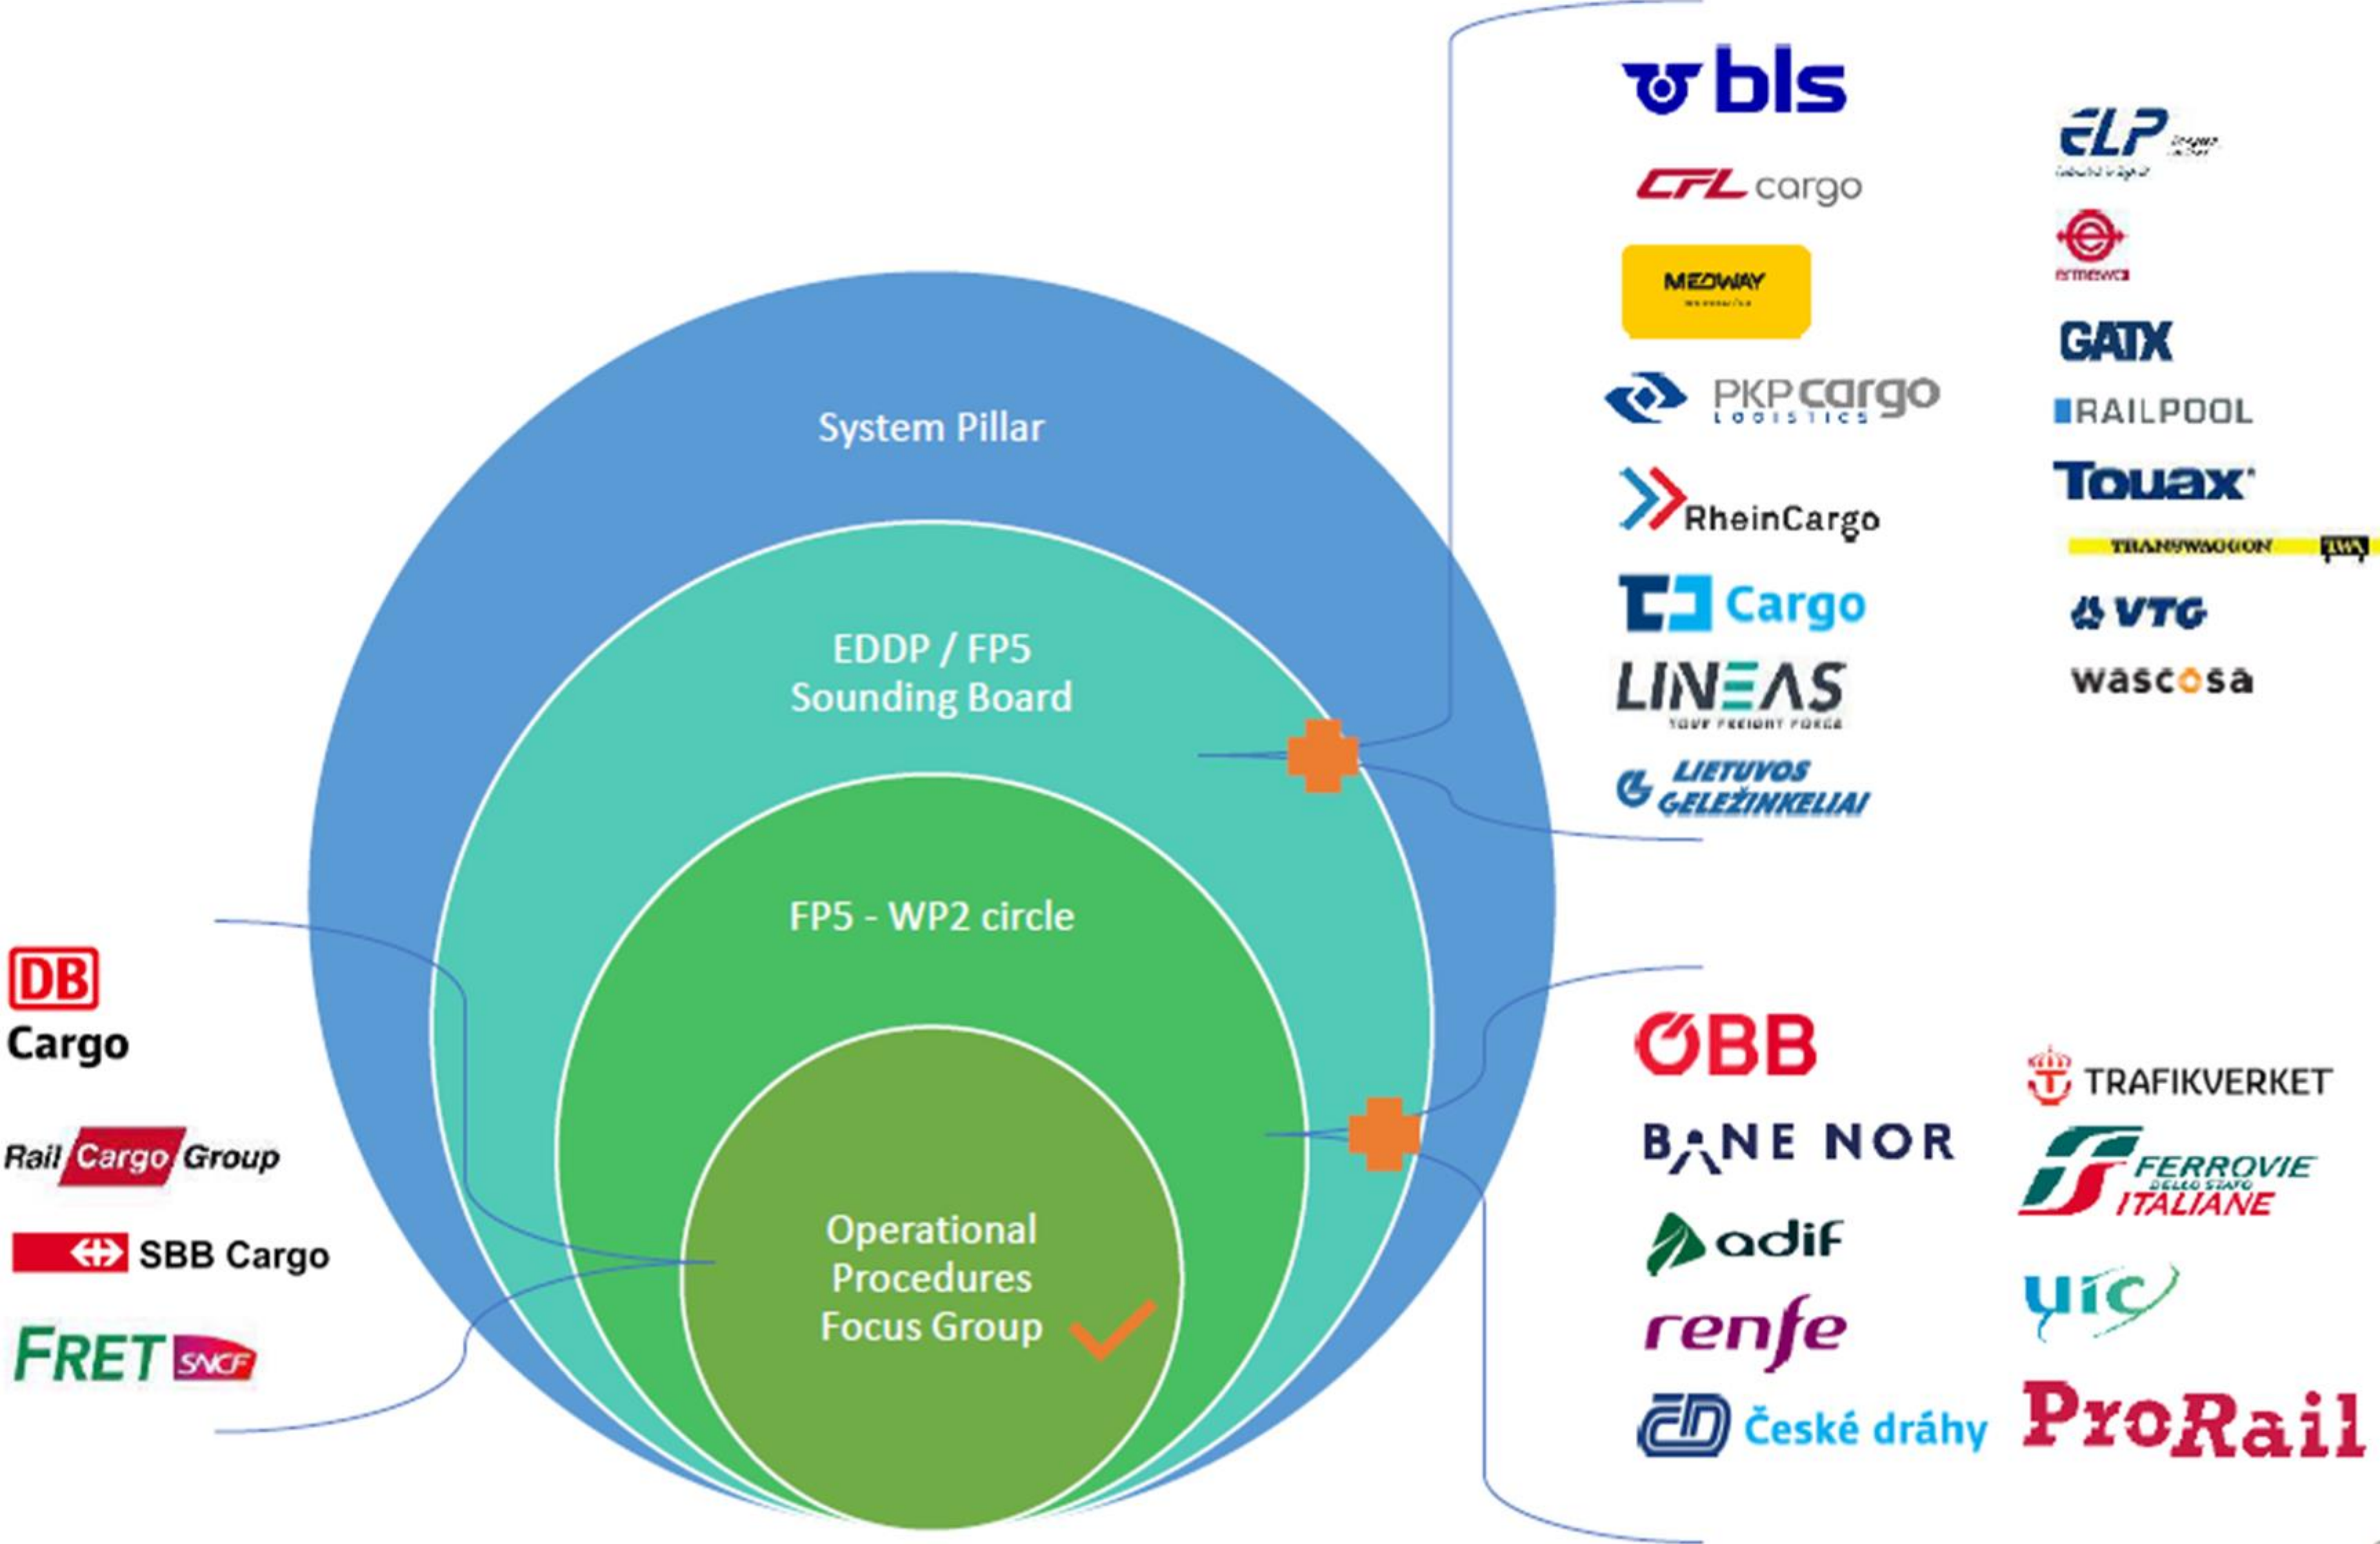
System Pillar

EDDP / FP5 Sounding Board

FP5 - WP2 circle

Operational Procedures Focus Group

bls

CFL cargo

MEDWAY

PKP cargo LOGISTICS

RheinCargo

Cargo

LINEAS YOUR FREIGHT FORCE

LIETUVOS GELEŽINKELIAI

ELP

ermewa

GATX

RAILPOOL

Touax

TRANSWAGGON

VTG

wascosa

DB Cargo

Rail Cargo Group

SBB Cargo

FRET SNCF

ÖBB

BANE NOR

adif

renfe

České dráhy

TRAFIKVERKET

FERROVIE DELLO STATO ITALIANE

uic

ProRail